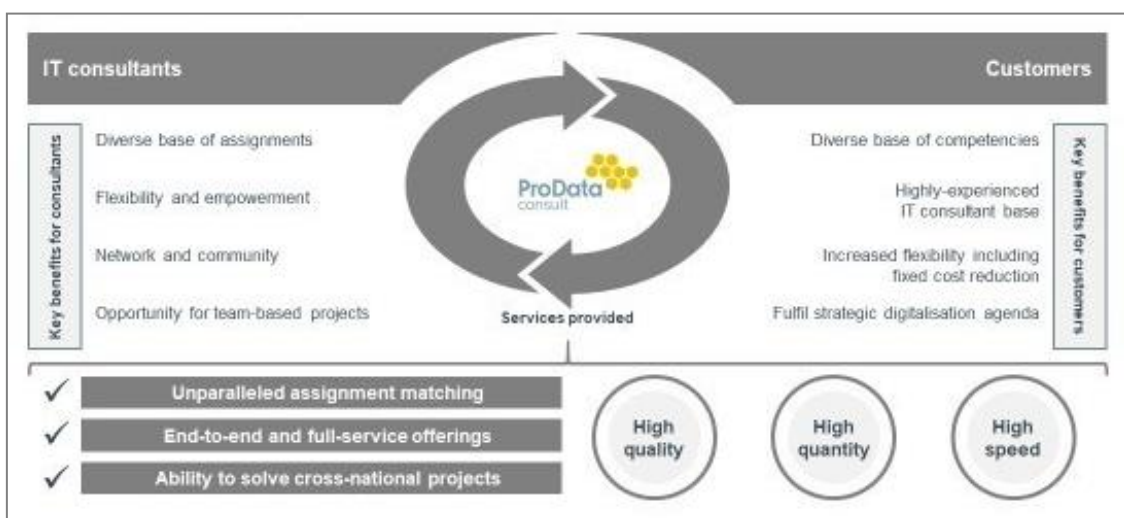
IT consultants

Customers

Key benefits for consultants

Diverse base of assignments

Flexibility and empowerment

Network and community

Opportunity for team-based projects

ProData consult

Services provided

Diverse base of competencies

Highly-experienced IT consultant base

Increased flexibility including fixed cost reduction

Fulfil strategic digitalisation agenda

Key benefits for customers

✓ Unparalleled assignment matching

✓ End-to-end and full-service offerings

✓ Ability to solve cross-national projects

High quality

High quantity

High speed